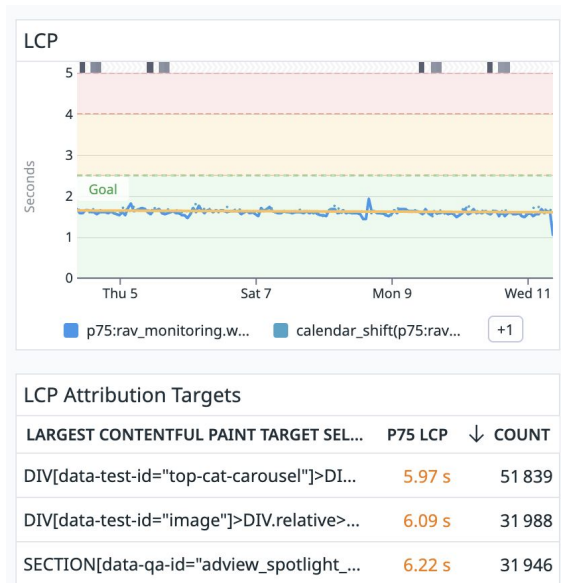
LCP

5
4
3
2
1
0
Seconds
Goal
Thu 5
Sat 7
Mon 9
Wed 11

p75:rav_monitoring.w...
calendar_shift(p75:rav...
+1

LCP Attribution Targets

| LARGEST CONTENTFUL PAINT TARGET SEL... | P75 LCP | ↓ COUNT |
|---|---|---|
| DIV[data-test-id="top-cat-carousel"]>DI... | 5.97 s | 51 839 |
| DIV[data-test-id="image"]>DIV.relative>... | 6.09 s | 31 988 |
| SECTION[data-qa-id="adview_spotlight_... | 6.22 s | 31 946 |